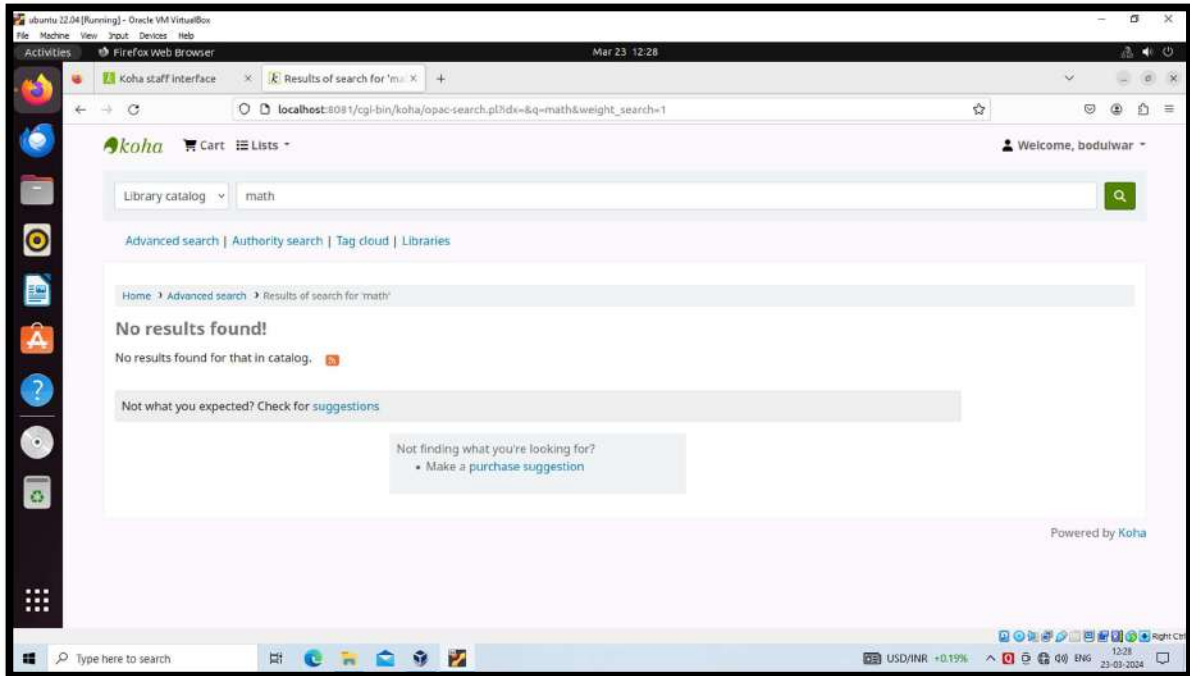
ubuntu 22.04 [Running] - Oracle VM VirtualBox
File Machine View Input Devices Help
Activities Firefox Web Browser Mar 23 12:28
Koha staff interface × Results of search for 'ma × +
localhost:8081/cgi-bin/koha/opac-search.pl?idx=&q=math&weight_search=1
koha Cart Lists
Welcome, bodulwar
Library catalog math
Advanced search | Authority search | Tag cloud | Libraries
Home › Advanced search › Results of search for 'math'
No results found!
No results found for that in catalog.
Not what you expected? Check for suggestions
Not finding what you're looking for?
• Make a purchase suggestion
Powered by Koha
Type here to search
USD/INR +0.19% ENG 12:28 23-03-2024
Right Ctrl